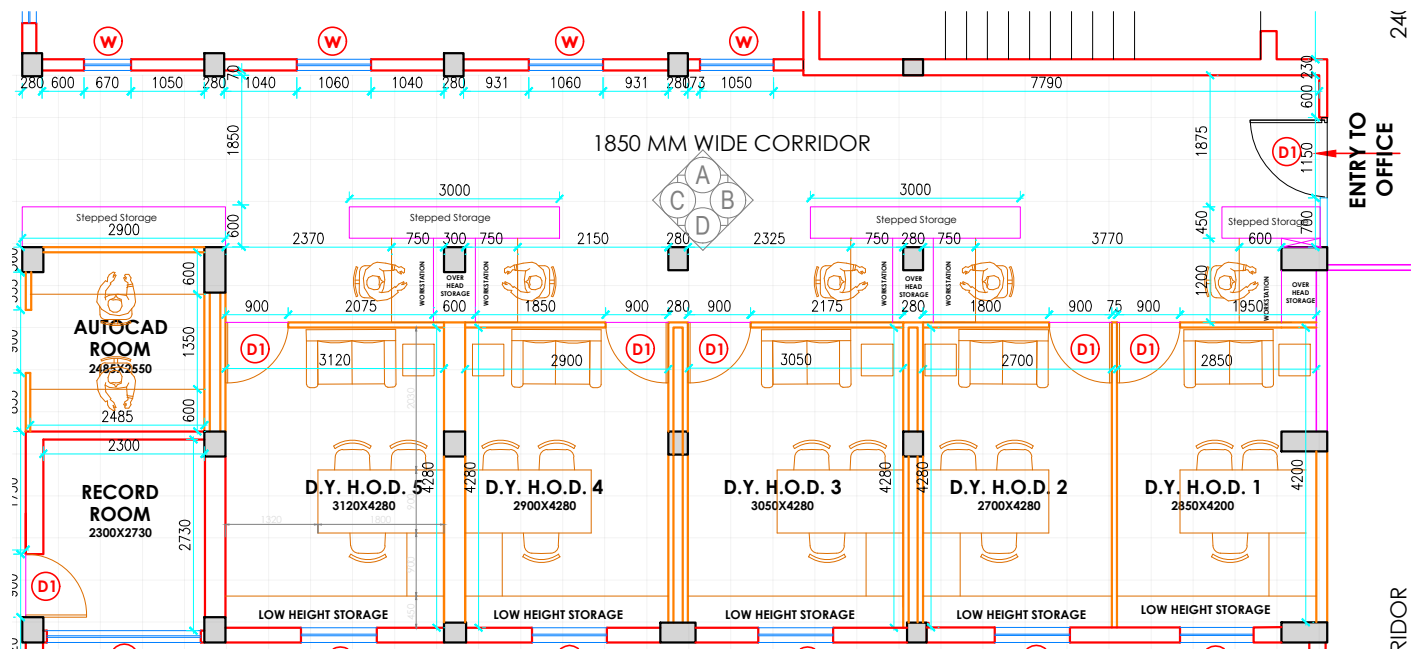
W W W W

280 600 670 1050 280 70 1040 1060 1040 280 931 1060 931 280 73 1050 7790

1850 MM WIDE CORRIDOR

1850 1875 600 230 1150

ENTRY TO OFFICE

D1

A C B D

3000 3000

Stepped Storage Stepped Storage Stepped Storage Stepped Storage

2900 600 2370 750 300 750 2150 280 2325 750 280 750 3770 450 600 780

WORKSTATION OVER HEAD STORAGE WORKSTATION WORKSTATION OVER HEAD STORAGE WORKSTATION WORKSTATION OVER HEAD STORAGE

600 1200

900 2075 600 1850 900 280 900 2175 280 1800 900 75 900 1950

AUTOCAD ROOM
2485X2550

1350 600 2485 2300

D1 D1 D1 D1 D1

3120 2900 3050 2700 2850

RECORD ROOM
2300X2730

2730

D.Y. H.O.D. 5
3120X4280

4280 4280

D.Y. H.O.D. 4
2900X4280

D.Y. H.O.D. 3
3050X4280

4280 4280

D.Y. H.O.D. 2
2700X4280

D.Y. H.O.D. 1
2850X4200

4200

1320

D1

LOW HEIGHT STORAGE LOW HEIGHT STORAGE LOW HEIGHT STORAGE LOW HEIGHT STORAGE LOW HEIGHT STORAGE

RIDOR

240